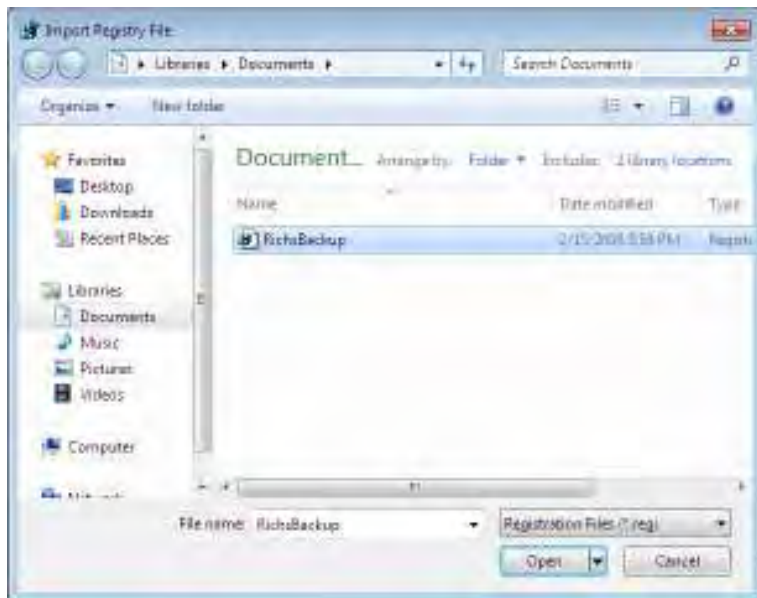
Import Registry File

Libraries ▸ Documents ▸

Search Documents

Organize ▾ New folder

Favorites
Desktop
Downloads
Recent Places

Libraries
Documents
Music
Pictures
Videos

Computer

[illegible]

Document... Arrange by: Folder ▾ Includes: 2 library locations

| Name | Date modified | Type |
|---|---|---|
| RichsBackup | 2/15/2008 5:38 PM | Regist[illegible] |

File name: RichsBackup

Registration Files (*.reg)

Open

Cancel